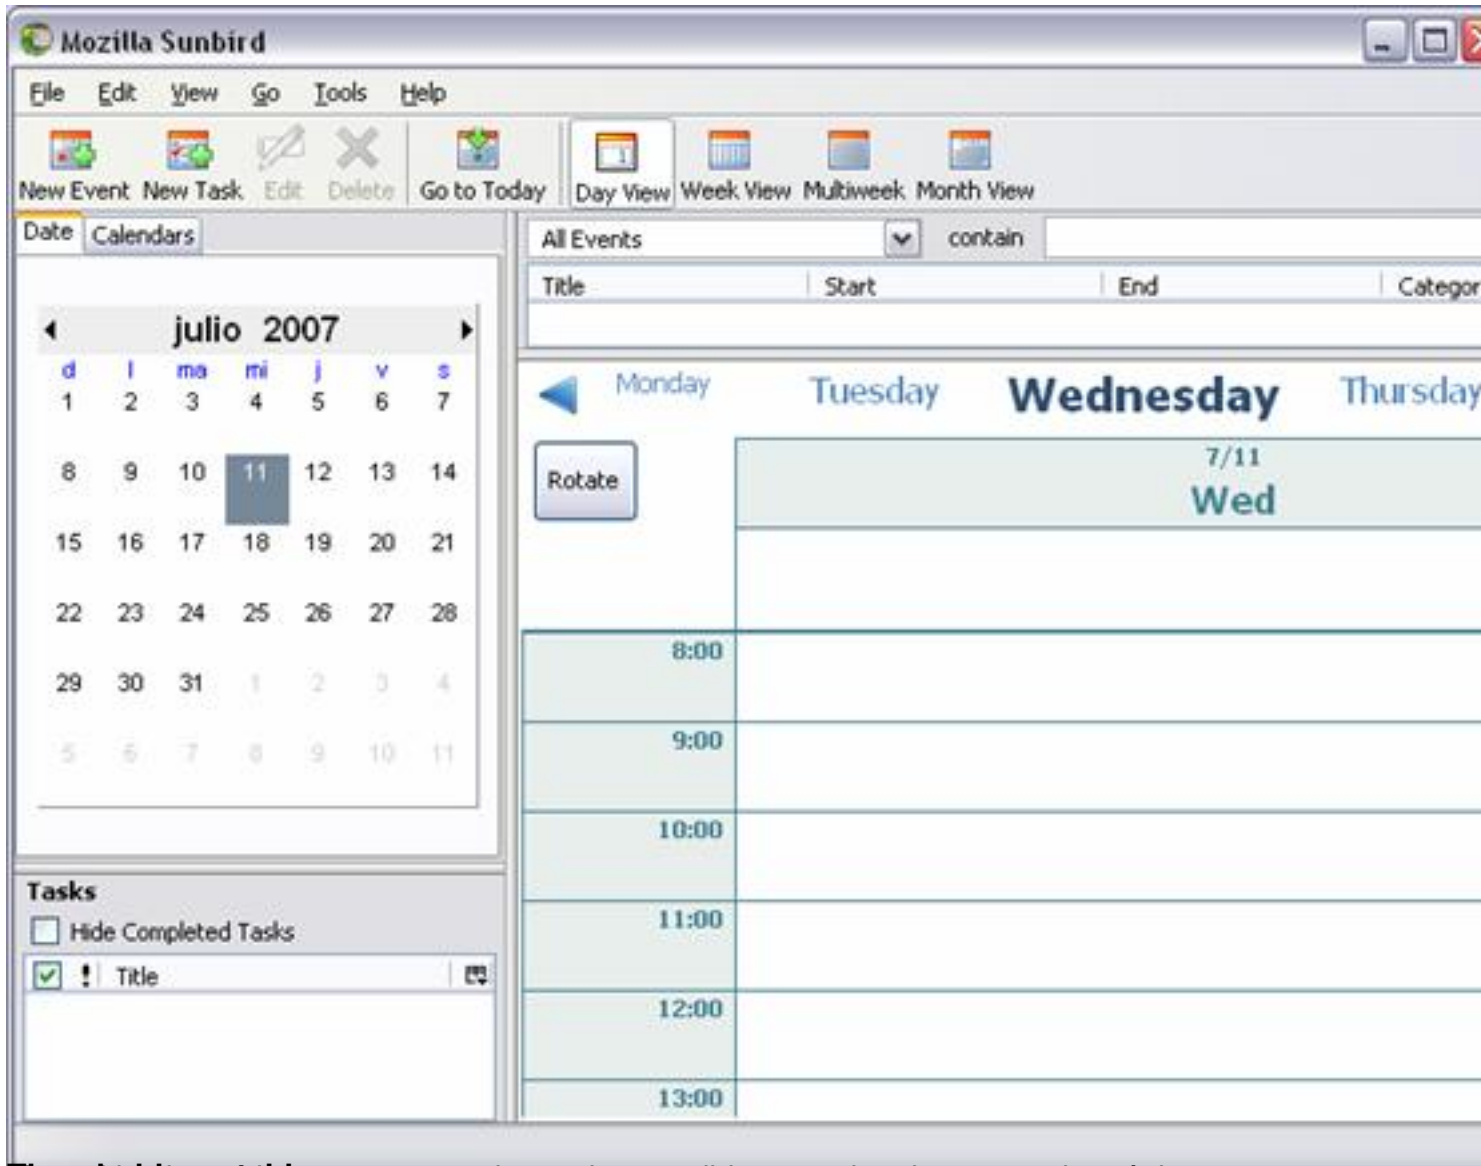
Mozilla Sunbird

File Edit View Go Tools Help

New Event New Task Edit Delete Go to Today Day View Week View Multiweek Month View

Date Calendars

julio 2007

| d | l | ma | mi | j | v | s |
|---|---|---|---|---|---|---|
| 1 | 2 | 3 | 4 | 5 | 6 | 7 |
| 8 | 9 | 10 | 11 | 12 | 13 | 14 |
| 15 | 16 | 17 | 18 | 19 | 20 | 21 |
| 22 | 23 | 24 | 25 | 26 | 27 | 28 |
| 29 | 30 | 31 | 1 | 2 | 3 | 4 |
| 5 | 6 | 7 | 8 | 9 | 10 | 11 |

Tasks
Hide Completed Tasks
! Title

All Events contain

| Title | Start | End | Categor |
|---|---|---|---|

Monday Tuesday Wednesday Thursday

Rotate

7/11
Wed

8:00
9:00
10:00
11:00
12:00
13:00

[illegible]